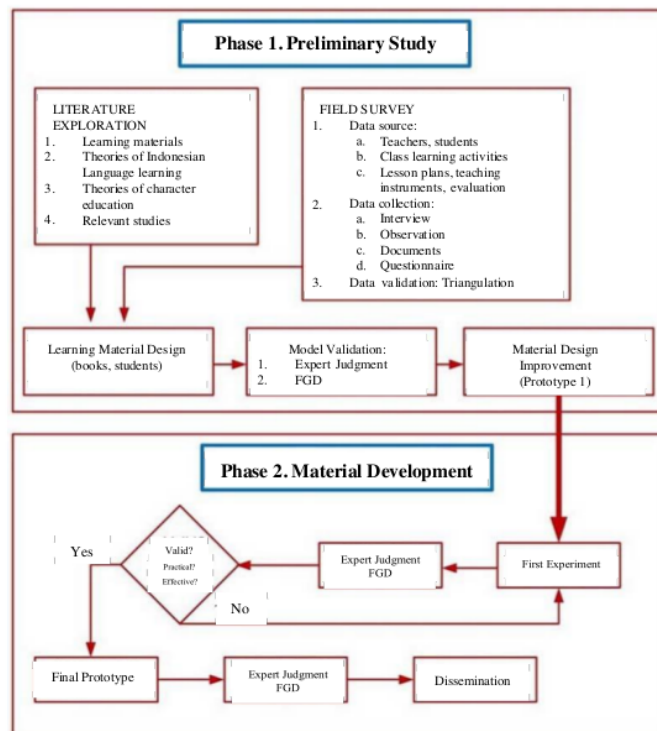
Phase 1. Preliminary Study

LITERATURE EXPLORATION
1. Learning materials
2. Theories of Indonesian Language learning
3. Theories of character education
4. Relevant studies

FIELD SURVEY
1. Data source:
a. Teachers, students
b. Class learning activities
c. Lesson plans, teaching instruments, evaluation
2. Data collection:
a. Interview
b. Observation
c. Documents
d. Questionnaire
3. Data validation: Triangulation

Learning Material Design (books, students)

Model Validation:
1. Expert Judgment
2. FGD

Material Design Improvement (Prototype 1)

Phase 2. Material Development

Yes

Valid? Practical? Effective?

No

Expert Judgment FGD

First Experiment

Final Prototype

Expert Judgment FGD

Dissemination